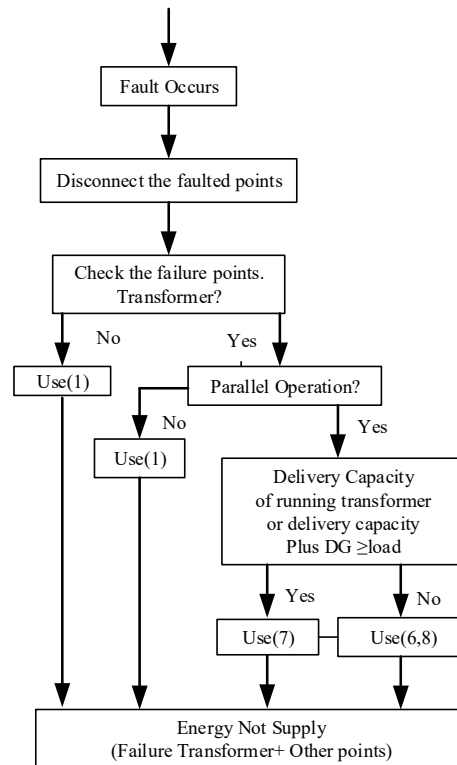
Fault Occurs

Disconnect the faulted points

Check the failure points. Transformer?

No

Yes

Use(1)

Parallel Operation?

No

Use(1)

Yes

Delivery Capacity of running transformer or delivery capacity Plus DG ≥load

Yes

No

Use(7)

Use(6,8)

Energy Not Supply (Failure Transformer+ Other points)